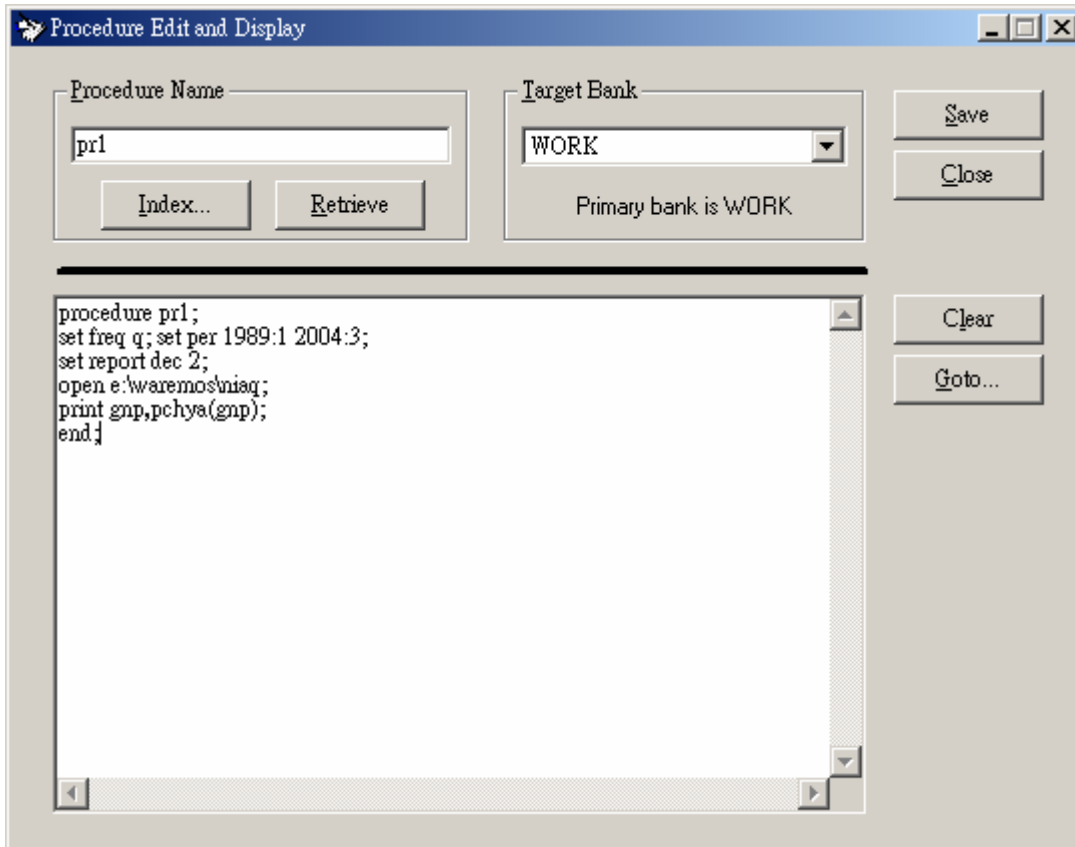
Procedure Edit and Display

Procedure Name

pr1

Index...

Retrieve

Target Bank

WORK

Primary bank is WORK

Save

Close

procedure pr1;
set freq q; set per 1989:1 2004:3;
set report dec 2;
open e:\waremos\niaq;
print gnp,pchya(gnp);
end;

Clear

Goto...